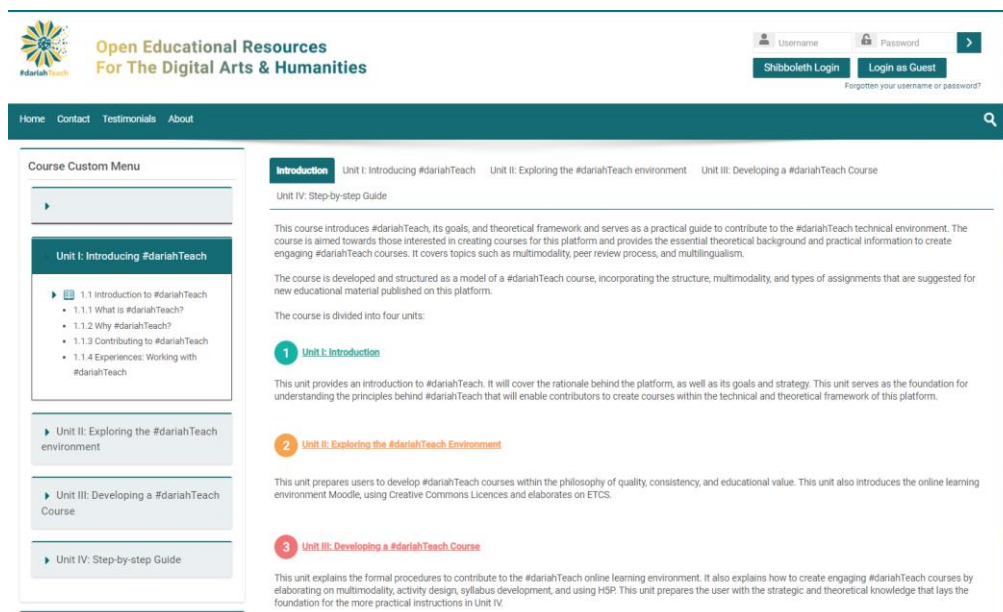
#dariahTeach

Open Educational Resources
For The Digital Arts & Humanities

Username
Password
Shibboleth Login
Login as Guest
Forgotten your username or password?

Home Contact Testimonials About

Course Custom Menu

Unit I: Introducing #dariahTeach

1.1 Introduction to #dariahTeach
- 1.1.1 What is #dariahTeach?
- 1.1.2 Why #dariahTeach?
- 1.1.3 Contributing to #dariahTeach
- 1.1.4 Experiences: Working with #dariahTeach

Unit II: Exploring the #dariahTeach environment

Unit III: Developing a #dariahTeach Course

Unit IV: Step-by-step Guide

Introduction Unit I: Introducing #dariahTeach Unit II: Exploring the #dariahTeach environment Unit III: Developing a #dariahTeach Course Unit IV: Step-by-step Guide

This course introduces #dariahTeach, its goals, and theoretical framework and serves as a practical guide to contribute to the #dariahTeach technical environment. The course is aimed towards those interested in creating courses for this platform and provides the essential theoretical background and practical information to create engaging #dariahTeach courses. It covers topics such as multimodality, peer review process, and multilingualism.

The course is developed and structured as a model of a #dariahTeach course, incorporating the structure, multimodality, and types of assignments that are suggested for new educational material published on this platform.

The course is divided into four units:

1 Unit I: Introduction

This unit provides an introduction to #dariahTeach. It will cover the rationale behind the platform, as well as its goals and strategy. This unit serves as the foundation for understanding the principles behind #dariahTeach that will enable contributors to create courses within the technical and theoretical framework of this platform.

2 Unit II: Exploring the #dariahTeach Environment

This unit prepares users to develop #dariahTeach courses within the philosophy of quality, consistency, and educational value. This unit also introduces the online learning environment Moodle, using Creative Commons Licences and elaborates on ETCS.

3 Unit III: Developing a #dariahTeach Course

This unit explains the formal procedures to contribute to the #dariahTeach online learning environment. It also explains how to create engaging #dariahTeach courses by elaborating on multimodality, activity design, syllabus development, and using H5P. This unit prepares the user with the strategic and theoretical knowledge that lays the foundation for the more practical instructions in Unit IV.